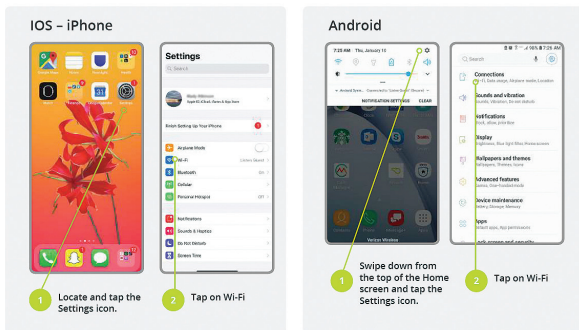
IOS – iPhone

Settings

Search

Finish Setting Up Your iPhone

Airplane Mode

Wi-Fi

Bluetooth

Cellular

Personal Hotspot

Notifications

Sounds & Haptics

Do Not Disturb

Screen Time

1 Locate and tap the Settings icon.

2 Tap on Wi-Fi

Android

7:25 AM Thu, January 11

NOTIFICATION SETTINGS CLEAR

Verizon Wireless

Search

Connections
Wi-Fi, Data usage, Airplane mode, Location

Sounds and vibration
Sounds, Vibration, Do not disturb

Notifications

Display
Brightness, Blue light filter, Home screen

Wallpapers and themes
Wallpapers, Themes, Icons

Advanced features
Games, One-handed mode

Device maintenance
Battery, Storage, Memory

Apps
Default apps, App permissions

1 Swipe down from the top of the Home screen and tap the Settings icon.

2 Tap on Wi-Fi